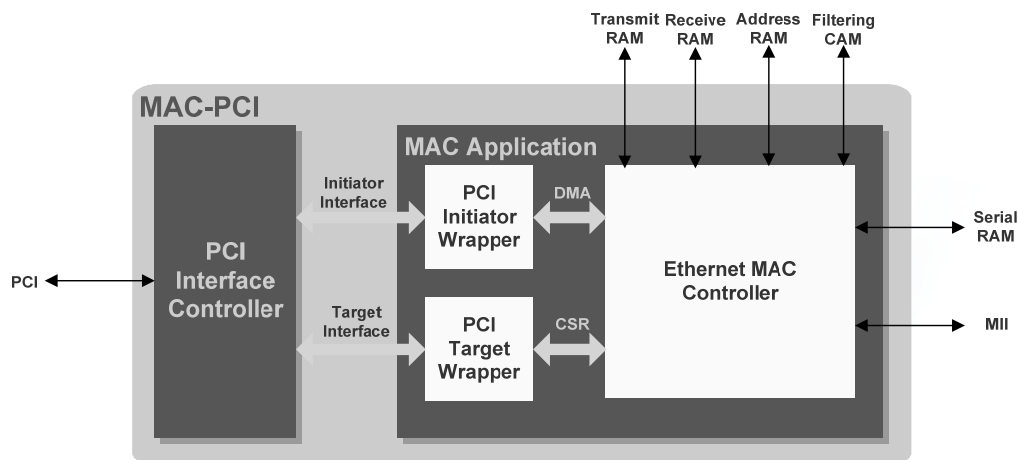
Transmit RAM

Receive RAM

Address RAM

Filtering CAM

MAC-PCI

MAC Application

PCI Interface Controller

PCI

Initiator Interface

PCI Initiator Wrapper

DMA

Target Interface

PCI Target Wrapper

CSR

Ethernet MAC Controller

Serial RAM

MII